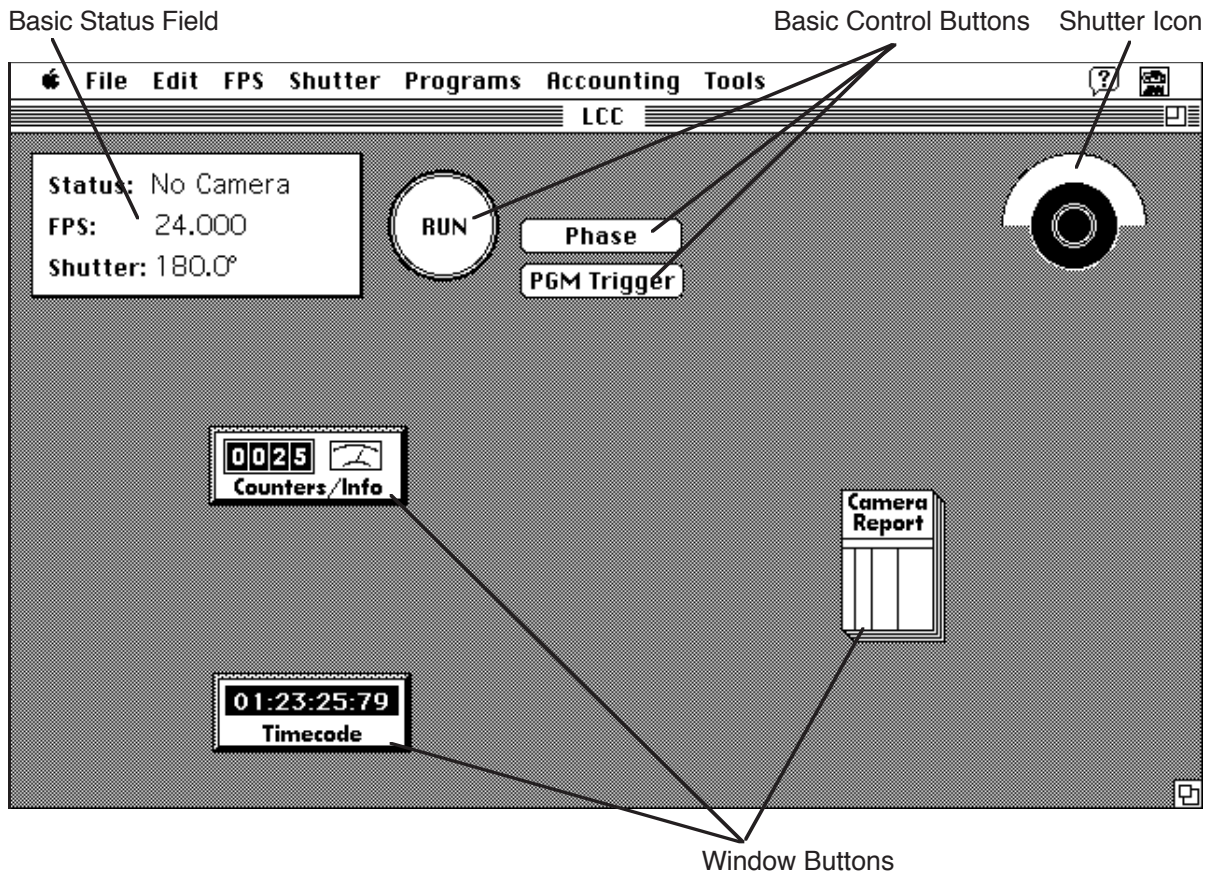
Basic Status Field

Basic Control Buttons

Shutter Icon

File Edit FPS Shutter Programs Accounting Tools

LCC

Status: No Camera
FPS: 24.000
Shutter: 180.0°

RUN

Phase

PGM Trigger

0025
Counters/Info

Camera Report

01:23:25:79
Timecode

Window Buttons